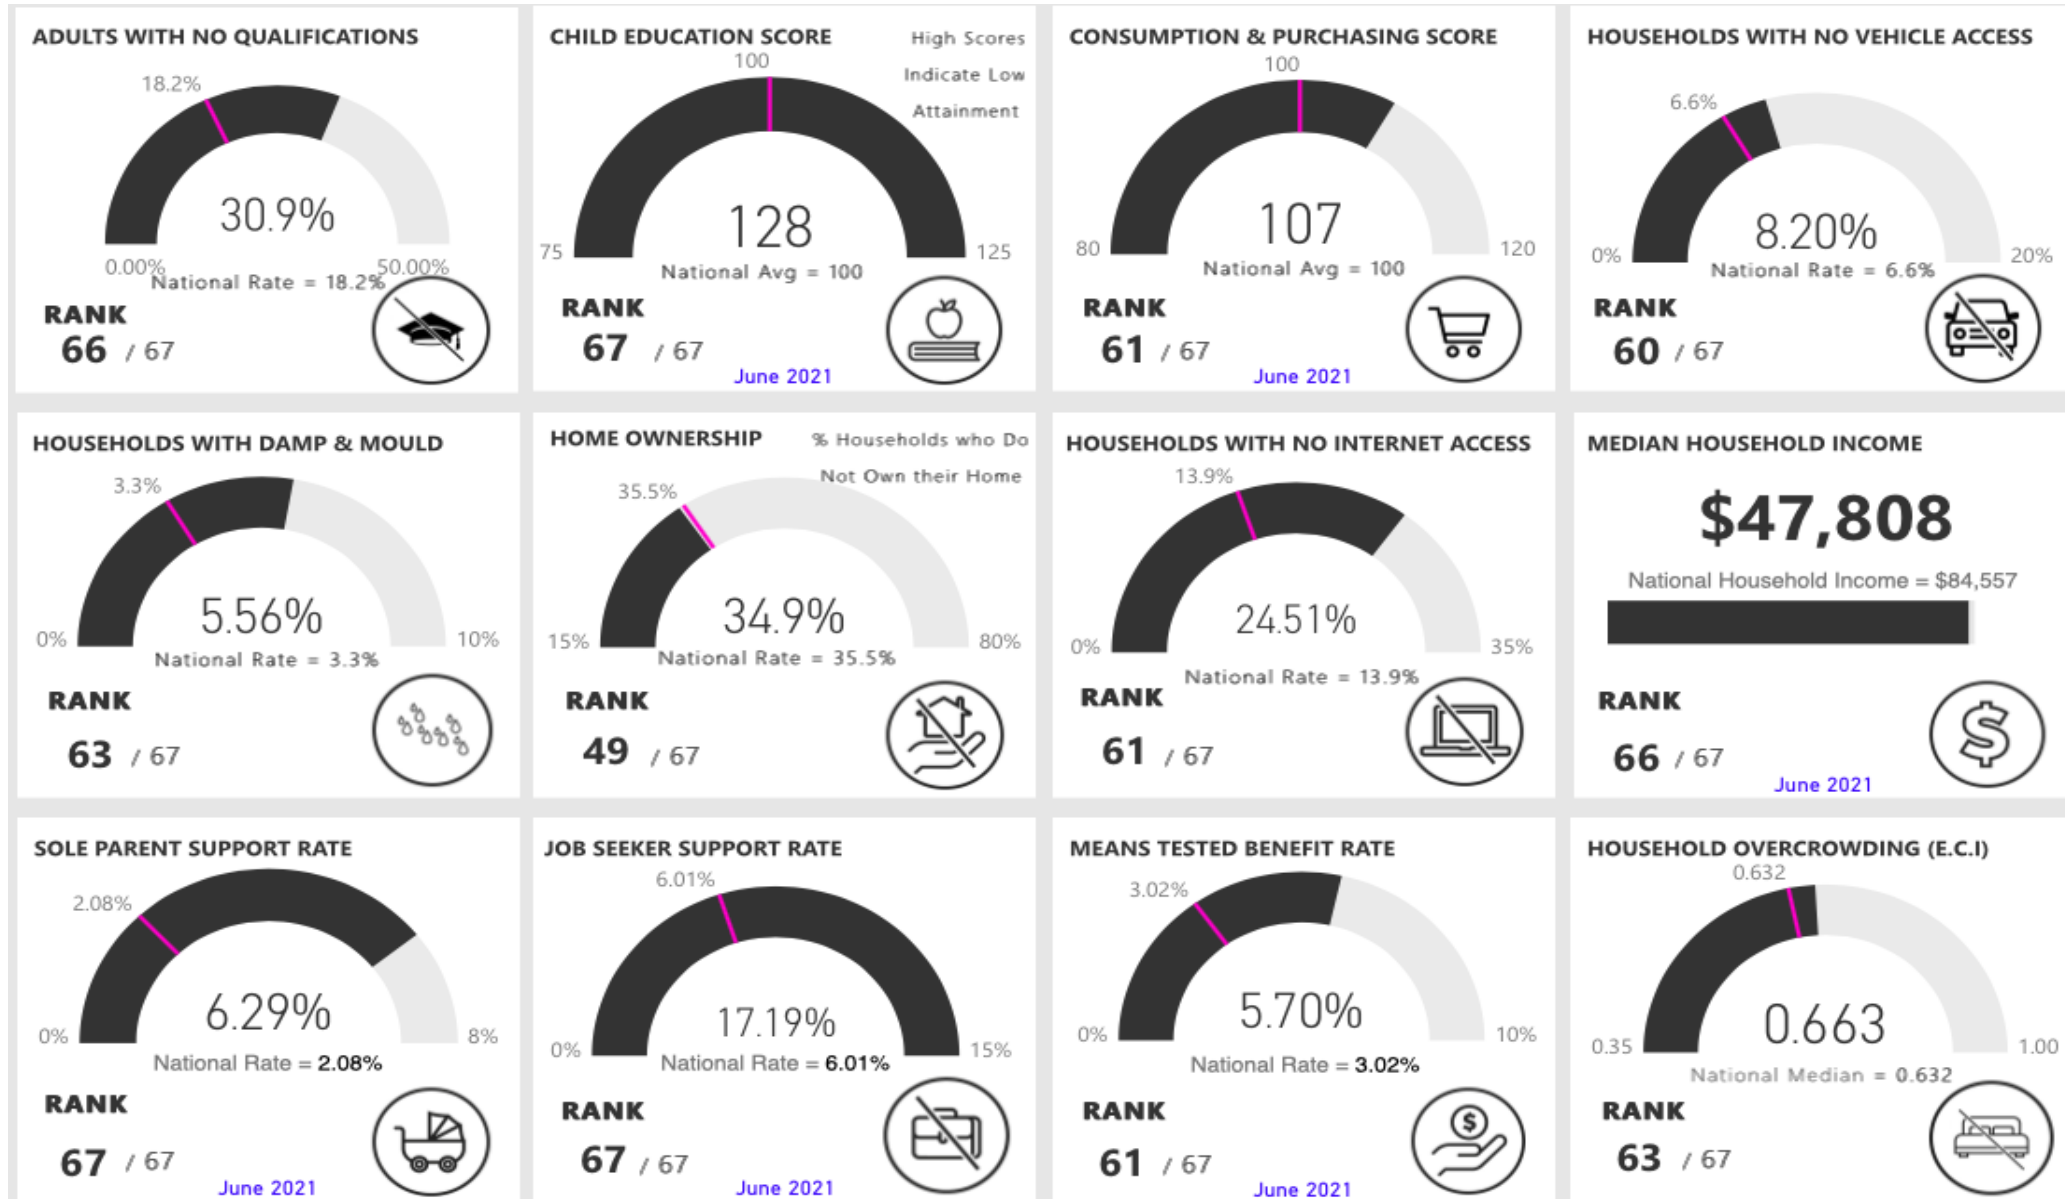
ADULTS WITH NO QUALIFICATIONS

18.2%

30.9%

0.00%

National Rate = 18.2%

50.00%

RANK

66 / 67

CHILD EDUCATION SCORE

High Scores Indicate Low Attainment

100

128

75

125

National Avg = 100

RANK

67 / 67

June 2021

CONSUMPTION & PURCHASING SCORE

100

107

80

120

National Avg = 100

RANK

61 / 67

June 2021

HOUSEHOLDS WITH NO VEHICLE ACCESS

6.6%

8.20%

0%

20%

National Rate = 6.6%

RANK

60 / 67

HOUSEHOLDS WITH DAMP & MOULD

3.3%

5.56%

0%

10%

National Rate = 3.3%

RANK

63 / 67

HOME OWNERSHIP

% Households who Do Not Own their Home

35.5%

34.9%

15%

80%

National Rate = 35.5%

RANK

49 / 67

HOUSEHOLDS WITH NO INTERNET ACCESS

13.9%

24.51%

0%

35%

National Rate = 13.9%

RANK

61 / 67

MEDIAN HOUSEHOLD INCOME

$47,808

National Household Income = $84,557

RANK

66 / 67

June 2021

SOLE PARENT SUPPORT RATE

2.08%

6.29%

0%

8%

National Rate = 2.08%

RANK

67 / 67

June 2021

JOB SEEKER SUPPORT RATE

6.01%

17.19%

0%

15%

National Rate = 6.01%

RANK

67 / 67

June 2021

MEANS TESTED BENEFIT RATE

3.02%

5.70%

0%

10%

National Rate = 3.02%

RANK

61 / 67

June 2021

HOUSEHOLD OVERCROWDING (E.C.I)

0.632

0.663

0.35

1.00

National Median = 0.632

RANK

63 / 67